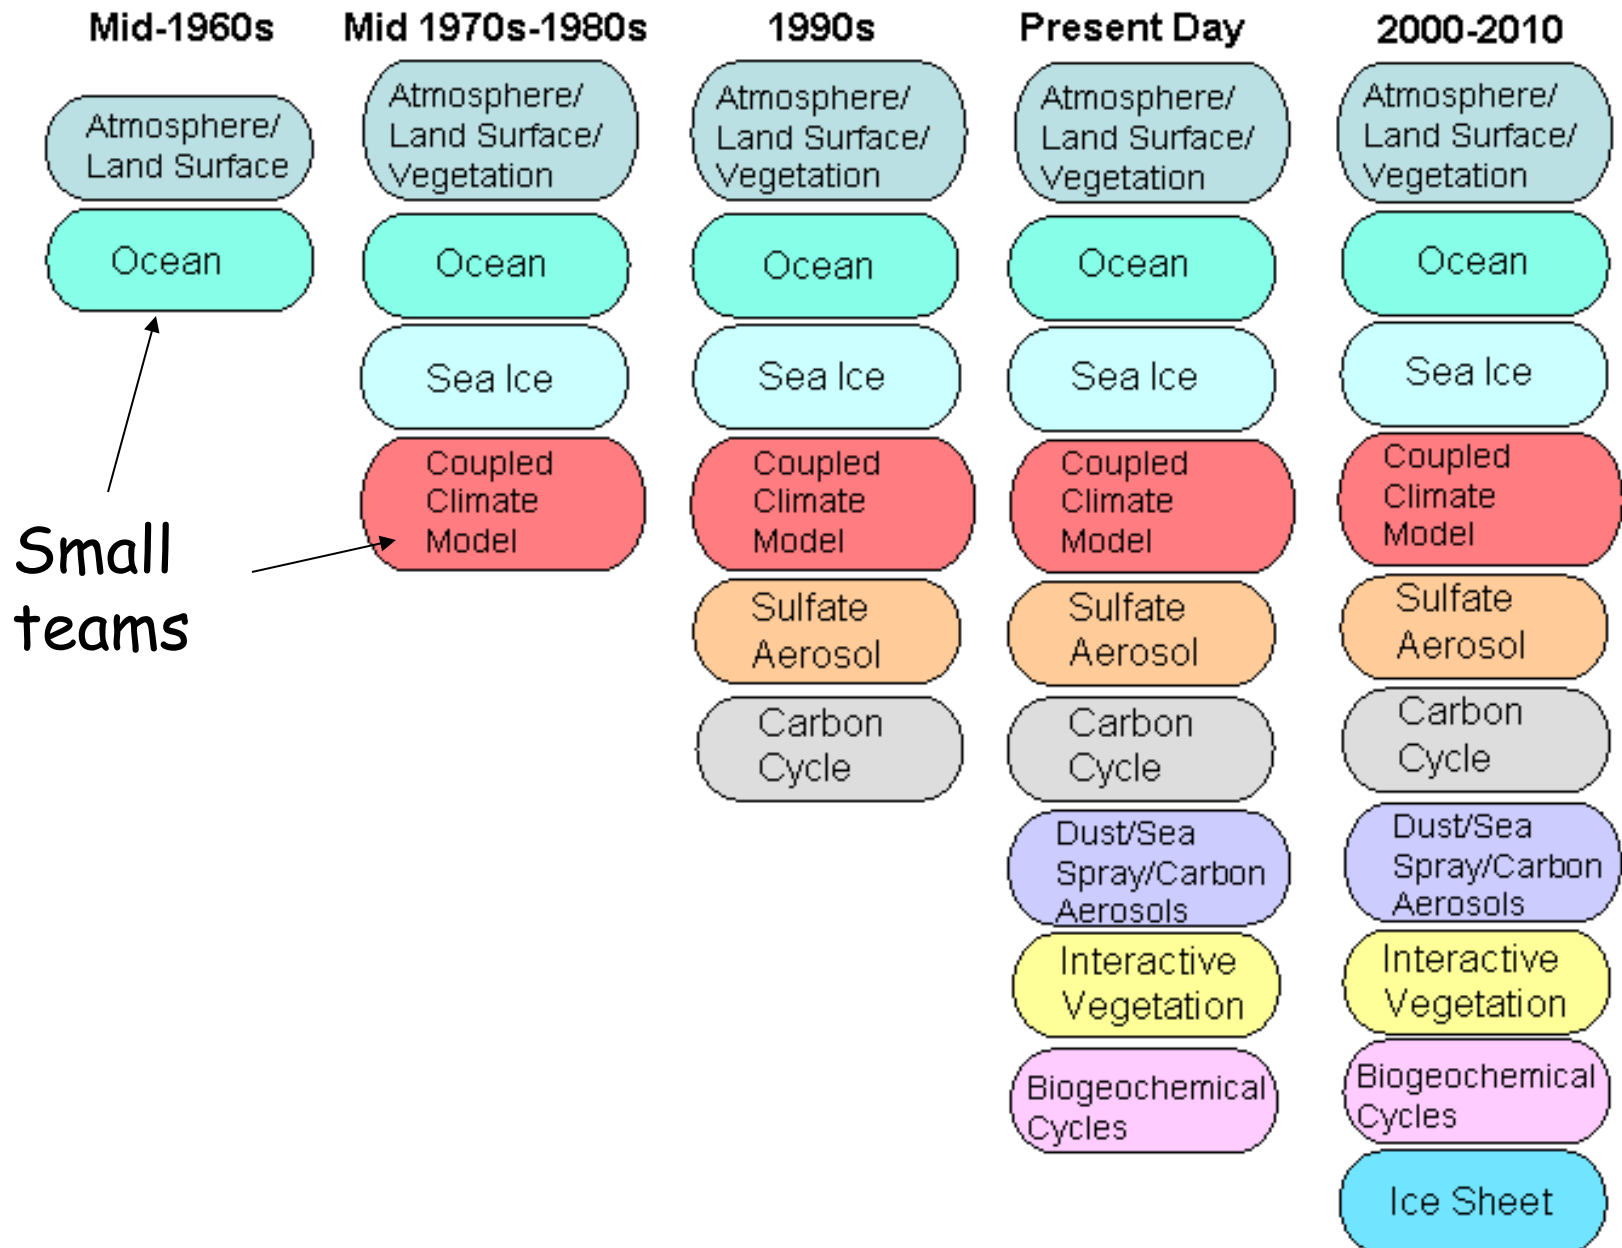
Mid-1960s

Atmosphere/ Land Surface

Ocean

Small teams

Mid 1970s-1980s

Atmosphere/ Land Surface/ Vegetation

Ocean

Sea Ice

Coupled Climate Model

1990s

Atmosphere/ Land Surface/ Vegetation

Ocean

Sea Ice

Coupled Climate Model

Sulfate Aerosol

Carbon Cycle

Present Day

Atmosphere/ Land Surface/ Vegetation

Ocean

Sea Ice

Coupled Climate Model

Sulfate Aerosol

Carbon Cycle

Dust/Sea Spray/Carbon Aerosols

Interactive Vegetation

Biogeochemical Cycles

2000-2010

Atmosphere/ Land Surface/ Vegetation

Ocean

Sea Ice

Coupled Climate Model

Sulfate Aerosol

Carbon Cycle

Dust/Sea Spray/Carbon Aerosols

Interactive Vegetation

Biogeochemical Cycles

Ice Sheet